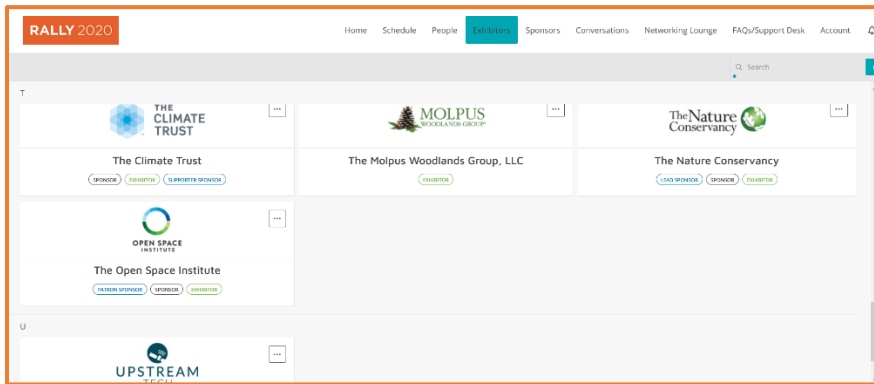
RALLY 2020

Home Schedule People Exhibitors Sponsors Conversations Networking Lounge FAQs/Support Desk Account

Search

T

THE CLIMATE TRUST

...

The Climate Trust

SPONSOR EXHIBITOR SUPPORTER SPONSOR

MOLPUS WOODLANDS GROUP

...

The Molpus Woodlands Group, LLC

EXHIBITOR

The Nature Conservancy

...

The Nature Conservancy

LEAD SPONSOR SPONSOR EXHIBITOR

OPEN SPACE INSTITUTE

...

The Open Space Institute

PATRON SPONSOR SPONSOR EXHIBITOR

U

UPSTREAM TECH

...